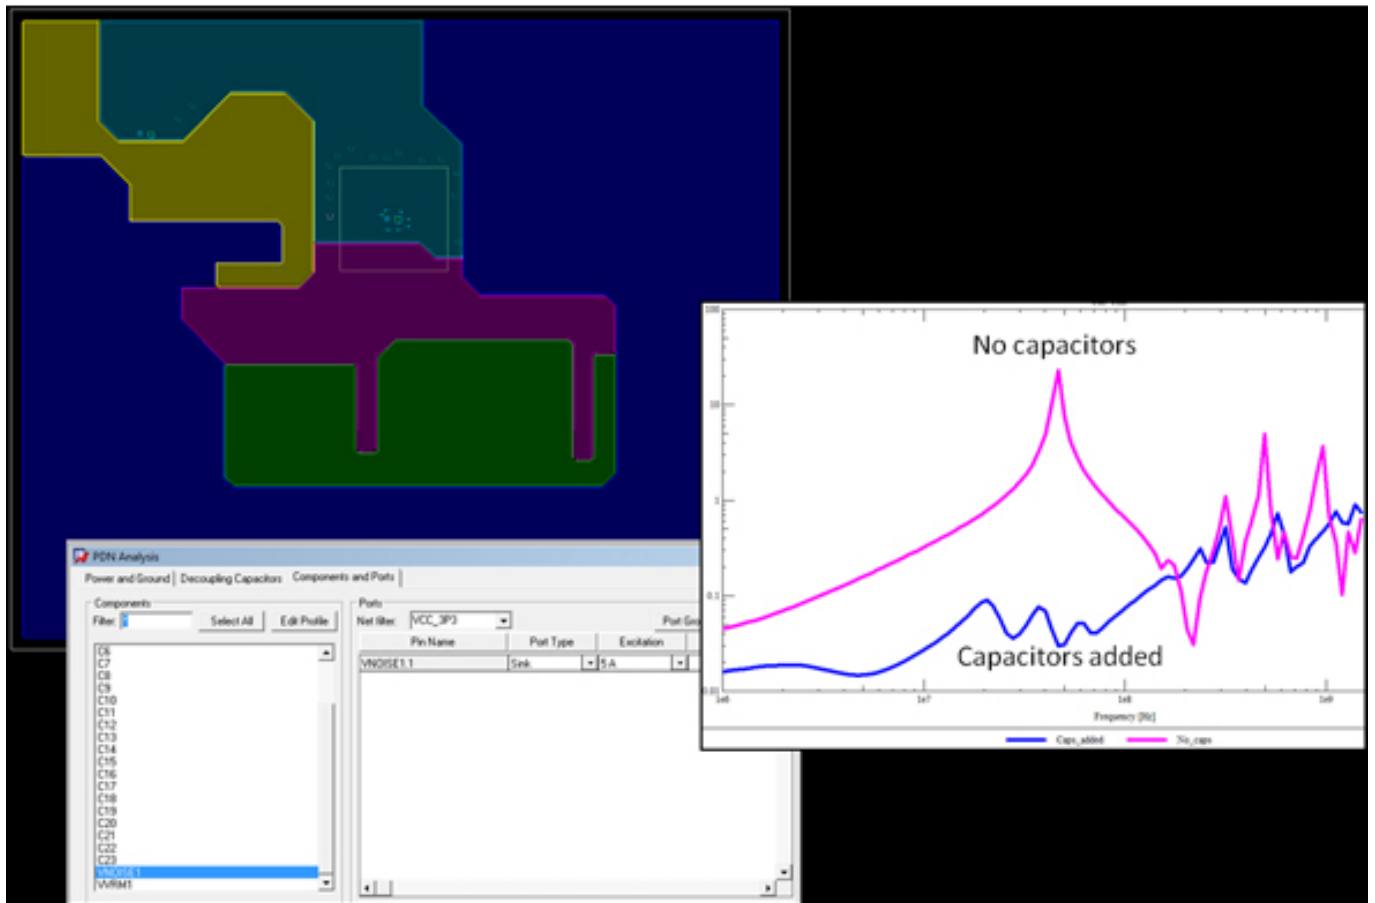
PDN Analysis

Power and Ground | Decoupling Capacitors | Components and Ports

Components
Filter: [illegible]
Select All
Edit Profile

C6
C7
C8
C9
C10
C11
C12
C13
C14
C15
C16
C17
C18
C19
C20
C21
C22
C23
VNOISE1
VVRM1

Ports
Net filter: VCC_3P3
Port Gro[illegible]

| Pin Name | Port Type | Excitation |
|---|---|---|
| VNOISE1.1 | Sink | 5 A |

100
10
1
0.1
0.01

No capacitors

Capacitors added

1e6
1e7
1e8
1e9
Frequency [Hz]

Caps_added
No_caps